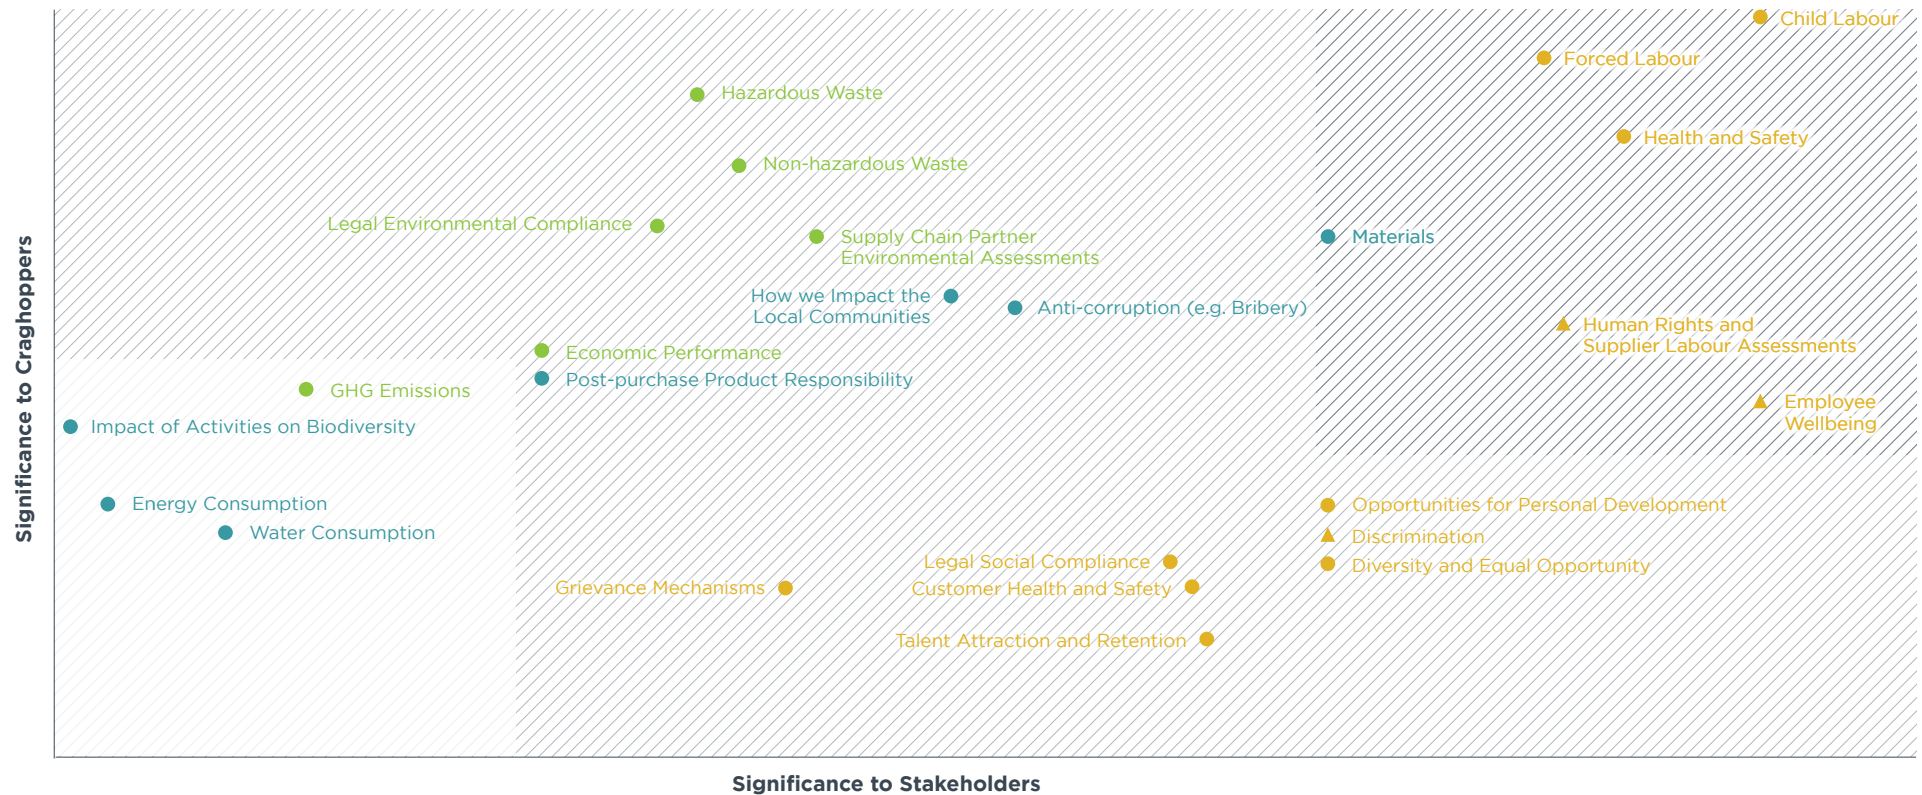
Child Labour
Forced Labour
Hazardous Waste
Health and Safety
Non-hazardous Waste
Legal Environmental Compliance
Supply Chain Partner Environmental Assessments
Materials
How we Impact the Local Communities
Anti-corruption (e.g. Bribery)
Human Rights and Supplier Labour Assessments
Economic Performance
Post-purchase Product Responsibility
GHG Emissions
Employee Wellbeing
Impact of Activities on Biodiversity
Energy Consumption
Opportunities for Personal Development
Water Consumption
Discrimination
Legal Social Compliance
Diversity and Equal Opportunity
Grievance Mechanisms
Customer Health and Safety
Talent Attraction and Retention

Significance to Craghoppers

Significance to Stakeholders